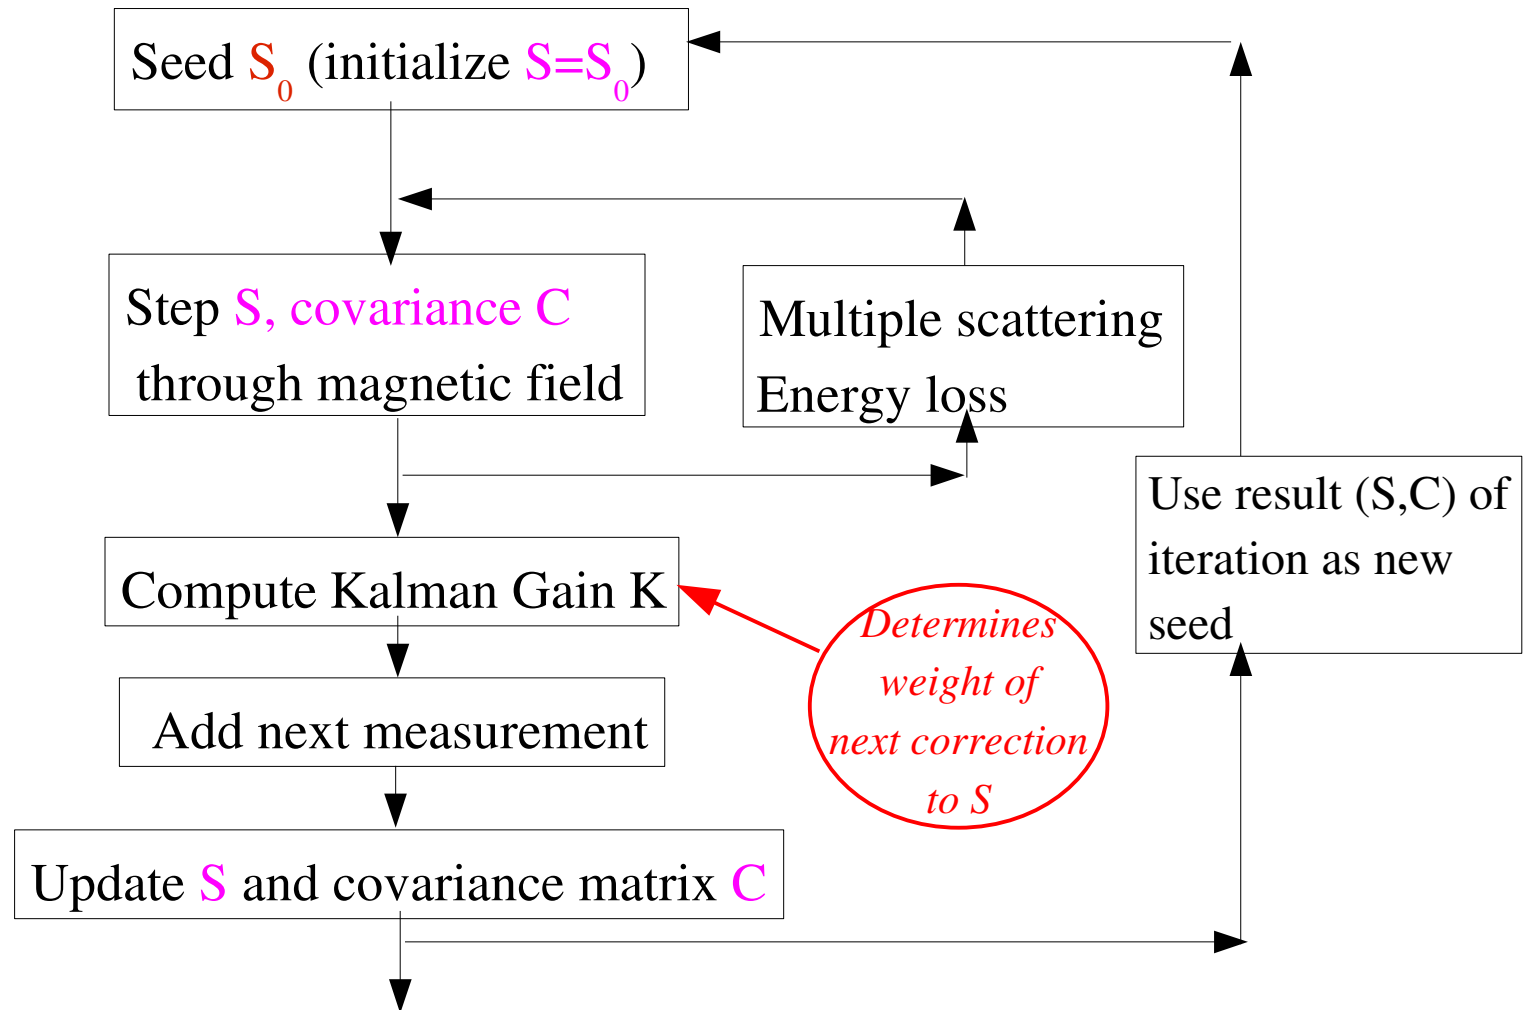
Seed $S_0$ (initialize $S=S_0$)

Step S, covariance C through magnetic field

Multiple scattering
Energy loss

Use result (S,C) of iteration as new seed

Compute Kalman Gain K

Determines weight of next correction to S

Add next measurement

Update S and covariance matrix C